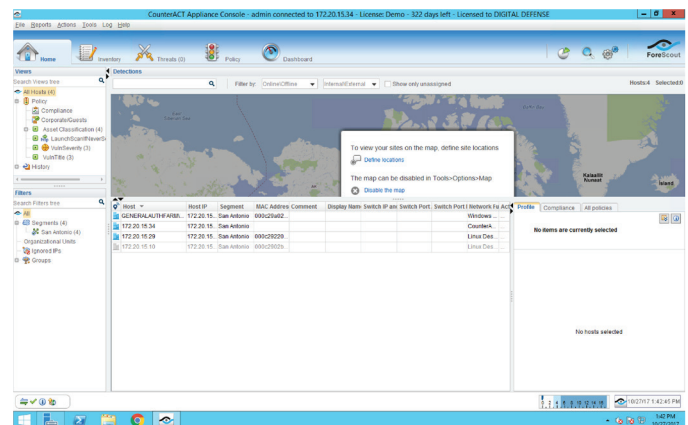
CounterACT Appliance Console - admin connected to 172.20.15.34 - License: Demo - 322 days left - Licensed to DIGITAL DEFENSE

File Reports Actions Tools Log Help

Home Inventory Threats (0) Policy Dashboard ForeScout

Views
Search Views tree
All Hosts (4)
Policy
Compliance
Corporate/Guests
Asset Classification (4)
LaunchScanNeverS
VulnSeverity (3)
VulnTitle (3)
History

Filters
Search Filters tree
All
Segments (4)
San Antonio (4)
Organizational Units
Ignored IPs
Groups

Detections
Filter by: Online/Offline Internal/External Show only unassigned
Hosts:4 Selected:0

To view your sites on the map, define site locations
Define locations
The map can be disabled in Tools>Options>Map
Disable the map

Kalaallit Nunaat
Island

| Host | Host IP | Segment | MAC Addres | Comment | Display Nam | Switch IP an | Switch Port | Switch Port | Network Fu | Act |
|---|---|---|---|---|---|---|---|---|---|---|
| GENERALAUTHFARB... | 172.20.15... | San Antonio | 000c29a02... | | | | | | Windows ... | |
| 172.20.15.34 | 172.20.15... | San Antonio | | | | | | | CounterA... | |
| 172.20.15.29 | 172.20.15... | San Antonio | 000c29220... | | | | | | Linux Des... | |
| 172.20.15.10 | 172.20.15... | San Antonio | 000c2902b... | | | | | | Linux Des... | |

Profile Compliance All policies
No items are currently selected
No hosts selected

10/27/17 1:42:45 PM

1:42 PM
10/27/2017